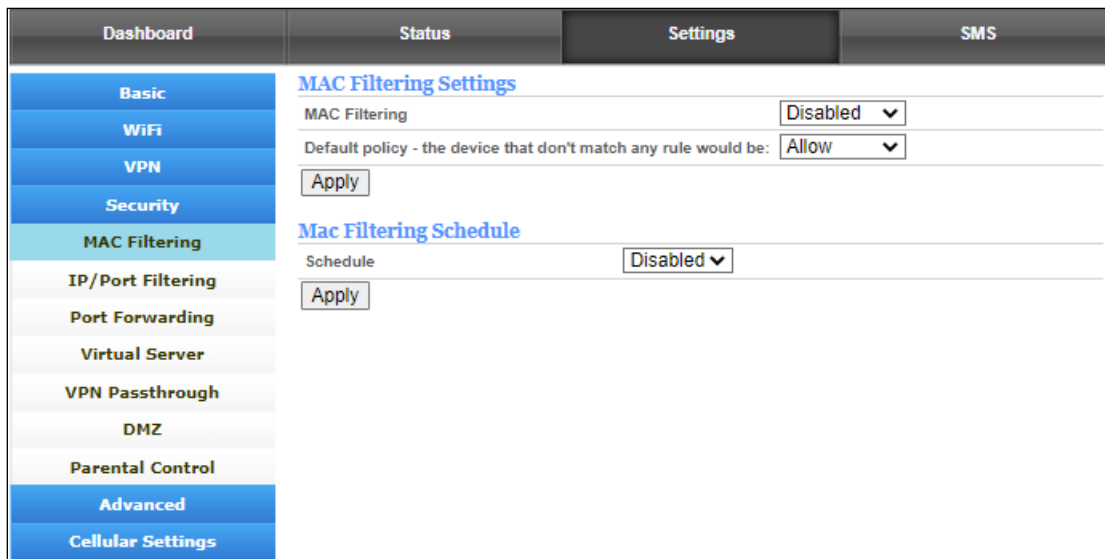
Dashboard Status Settings SMS

Basic
WiFi
VPN
Security
MAC Filtering
IP/Port Filtering
Port Forwarding
Virtual Server
VPN Passthrough
DMZ
Parental Control
Advanced
Cellular Settings

MAC Filtering Settings

| MAC Filtering | Disabled |
|---|---|
| Default policy - the device that don't match any rule would be: | Allow |

Apply

Mac Filtering Schedule

| Schedule | Disabled |
|---|---|

Apply